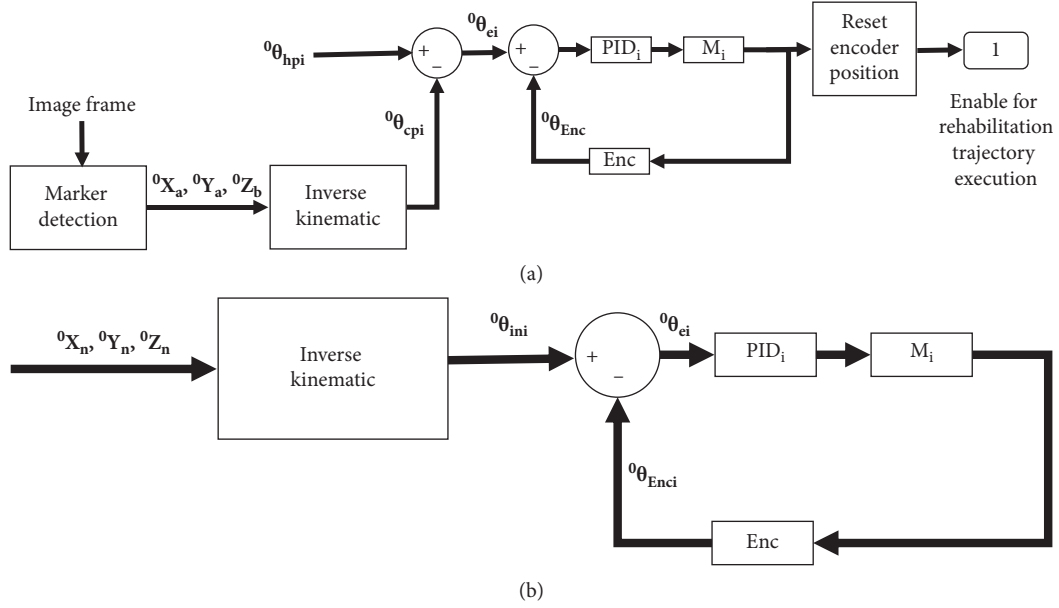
${}^{0}\theta_{hpi}$

+

–

${}^{0}\theta_{ei}$

+

–

PID$_i$

M$_i$

Reset encoder position

1

Enable for rehabilitation trajectory execution

Image frame

${}^{0}\theta_{cpi}$

${}^{0}\theta_{Enc}$

Enc

Marker detection

${}^{0}X_a$, ${}^{0}Y_a$, ${}^{0}Z_b$

Inverse kinematic

(a)

${}^{0}X_n$, ${}^{0}Y_n$, ${}^{0}Z_n$

Inverse kinematic

${}^{0}\theta_{ini}$

+

–

${}^{0}\theta_{ei}$

PID$_i$

M$_i$

${}^{0}\theta_{Enci}$

Enc

(b)